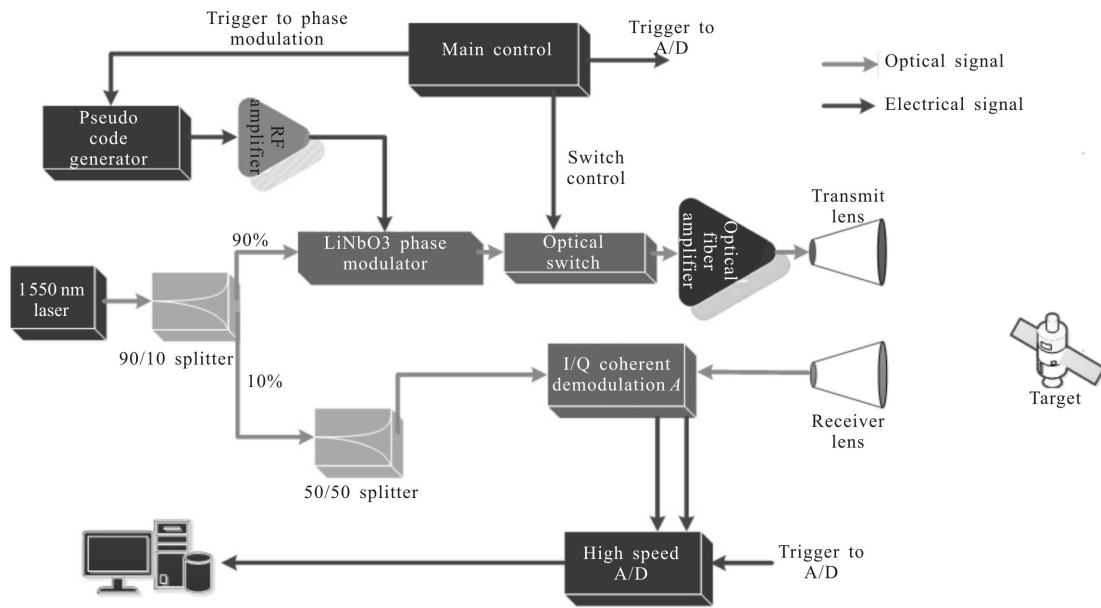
Trigger to phase modulation

Main control

Trigger to A/D

Optical signal

Electrical signal

Pseudo code generator

RF amplifier

Switch control

Transmit lens

90%

LiNbO3 phase modulator

Optical switch

Optical fiber amplifier

1550 nm laser

90/10 splitter

10%

I/Q coherent demodulation $A$

Receiver lens

Target

50/50 splitter

High speed A/D

Trigger to A/D